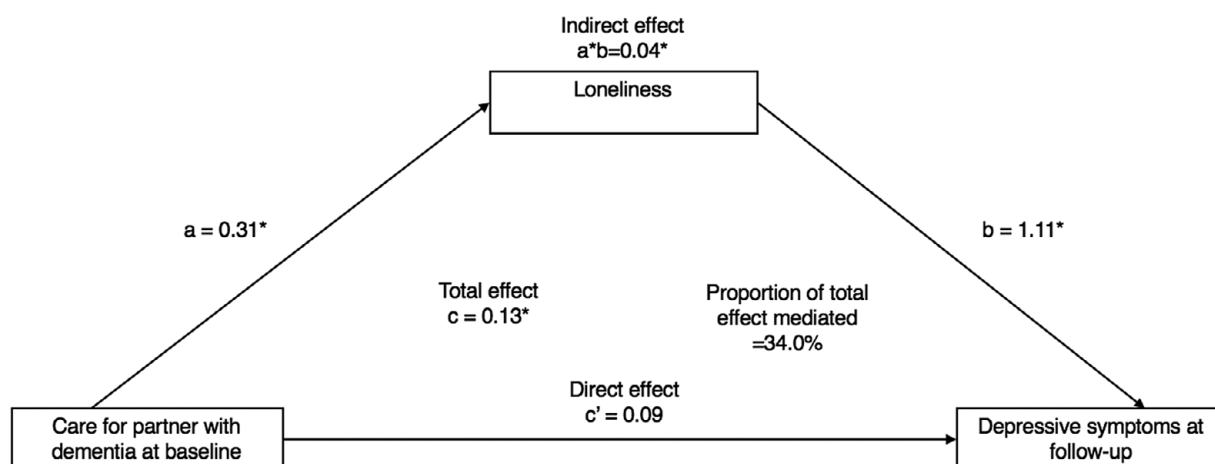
Indirect effect
a*b=0.04*

Loneliness

a = 0.31*

b = 1.11*

Total effect
c = 0.13*

Proportion of total effect mediated
=34.0%

Direct effect
c' = 0.09

Care for partner with dementia at baseline

Depressive symptoms at follow-up